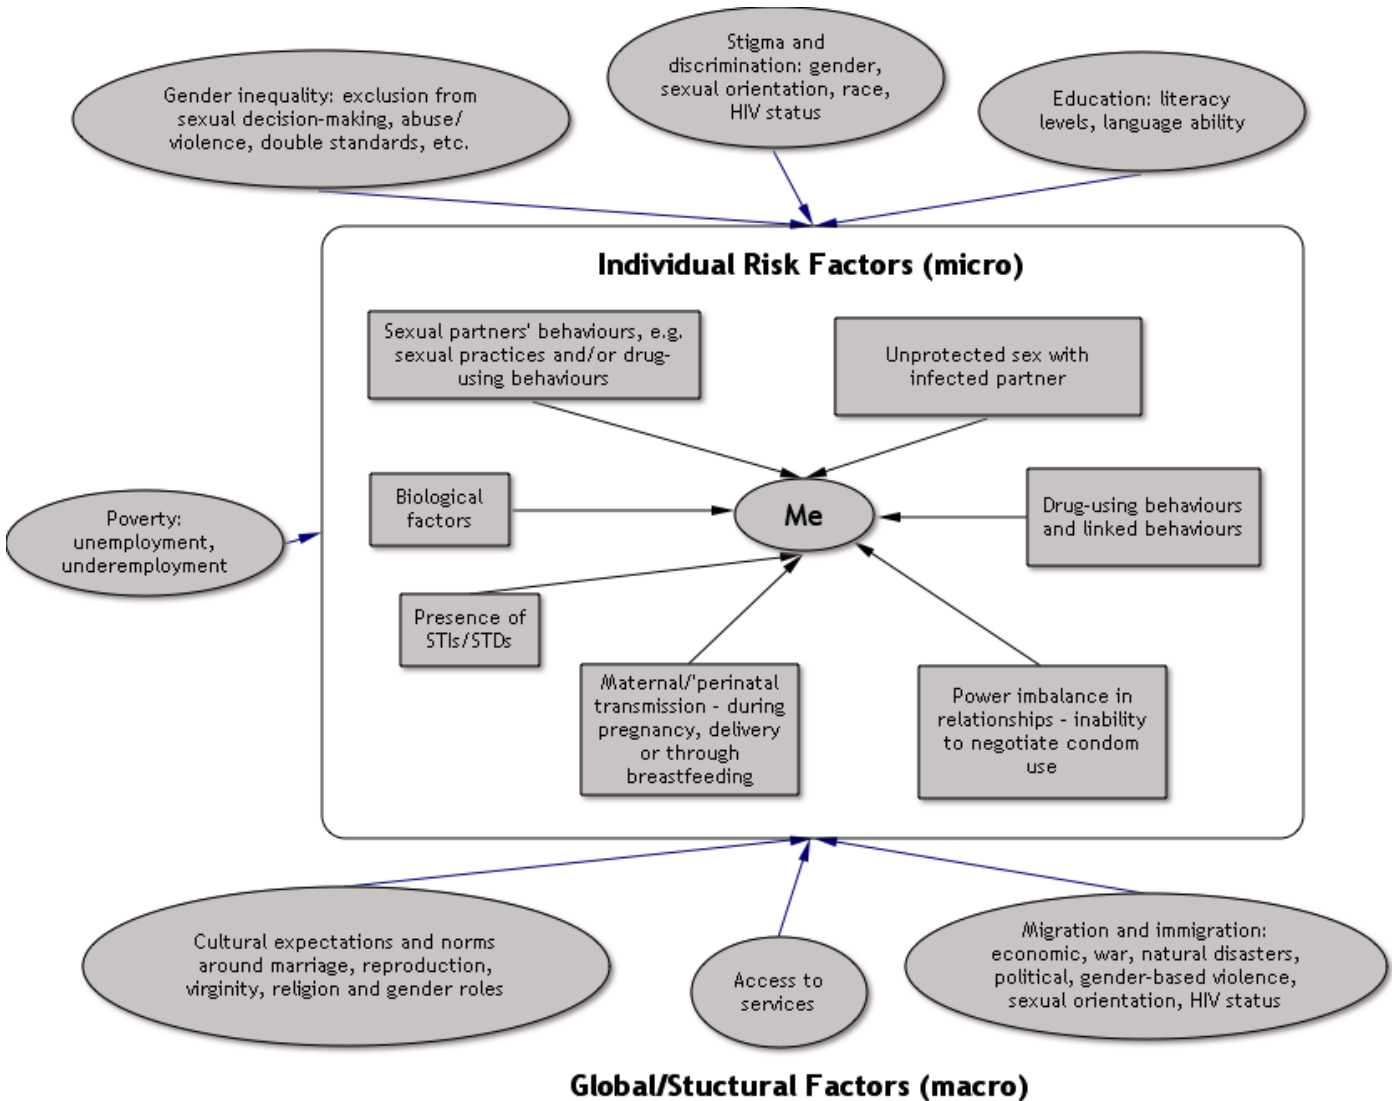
Gender inequality: exclusion from sexual decision-making, abuse/ violence, double standards, etc.

Stigma and discrimination: gender, sexual orientation, race, HIV status

Education: literacy levels, language ability

Individual Risk Factors (micro)

Sexual partners' behaviours, e.g. sexual practices and/or drug-using behaviours

Unprotected sex with infected partner

Poverty: unemployment, underemployment

Biological factors

Me

Drug-using behaviours and linked behaviours

Presence of STIs/STDs

Maternal/perinatal transmission - during pregnancy, delivery or through breastfeeding

Power imbalance in relationships - inability to negotiate condom use

Cultural expectations and norms around marriage, reproduction, virginity, religion and gender roles

Access to services

Migration and immigration: economic, war, natural disasters, political, gender-based violence, sexual orientation, HIV status

Global/Stuctural Factors (macro)